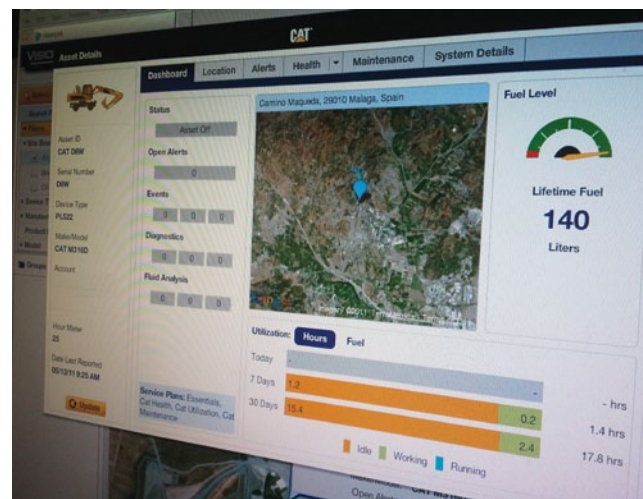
CAT

VISIO Asset Details

Dashboard Location Alerts Health Maintenance System Details

Asset ID
CAT D6W

Serial Number
D6W

Device Type
PL522

Make/Model
CAT M316D

Account

Hour Meter
25

Date Last Reported
05/13/11 9:25 AM

Update

Status
Asset Off

Open Alerts
0

Events
0 0 0

Diagnostics
0 0 0

Fluid Analysis
0 0 0

Service Plans: Essentials, Cat Health, Cat Utilization, Cat Maintenance

Camino Maqueda, 29010 Malaga, Spain

Fuel Level

Lifetime Fuel
140
Liters

Utilization: Hours Fuel

Today -

7 Days 1.2 - hrs

30 Days 15.4 0.2 1.4 hrs

2.4 17.8 hrs

Idle Working Running